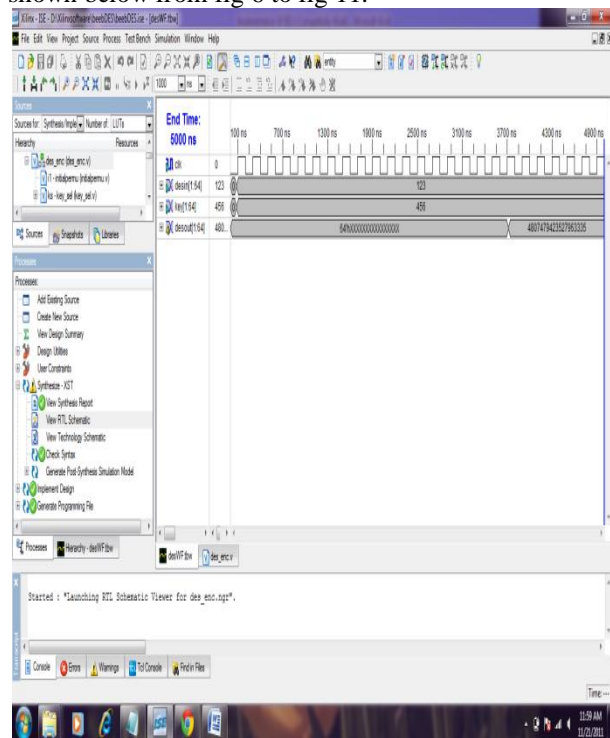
shown below from fig 6 to fig 11.

Xilinx - ISE - D:\Xilinxsoftware\beebDES\beebDES.ise - [desWF.tbw]

File Edit View Project Source Process Test Bench Simulation Window Help

Sources

Sources for: Synthesis/Imple Number of: LUTs

Hierarchy Resources

des_enc (des_enc.v)

l1 - initialpermu (initialpermu.v)

ks - key_sel (key_sel.v)

Sources Snapshots Libraries

Processes

Processes:

Add Existing Source

Create New Source

View Design Summary

Design Utilities

User Constraints

Synthesize - XST

View Synthesis Report

View RTL Schematic

View Technology Schematic

Check Syntax

Generate Post-Synthesis Simulation Model

Implement Design

Generate Programming File

Processes Hierarchy - desWF.tbw

End Time: 5000 ns

100 ns 700 ns 1300 ns 1900 ns 2500 ns 3100 ns 3700 ns 4300 ns 4900 ns

clk 0

desin[1:64] 123 123

key[1:64] 456 456

desout[1:64] 480... 64'hXXXXXXXXXXXXXXXX 4807479423527963335

desWF.tbw des_enc.v

Started : "Launching RTL Schematic Viewer for des_enc.ngr".

Console Errors Warnings Tcl Console Find in Files

Time: ---

11:59 AM
11/21/2011